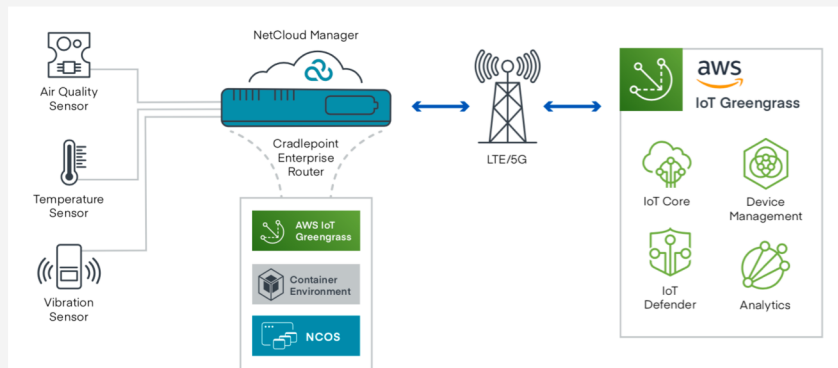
Air Quality Sensor

Temperature Sensor

Vibration Sensor

NetCloud Manager

Cradlepoint Enterprise Router

AWS IoT Greengrass

Container Environment

NCOS

LTE/5G

aws

IoT Greengrass

IoT Core

Device Management

IoT Defender

Analytics